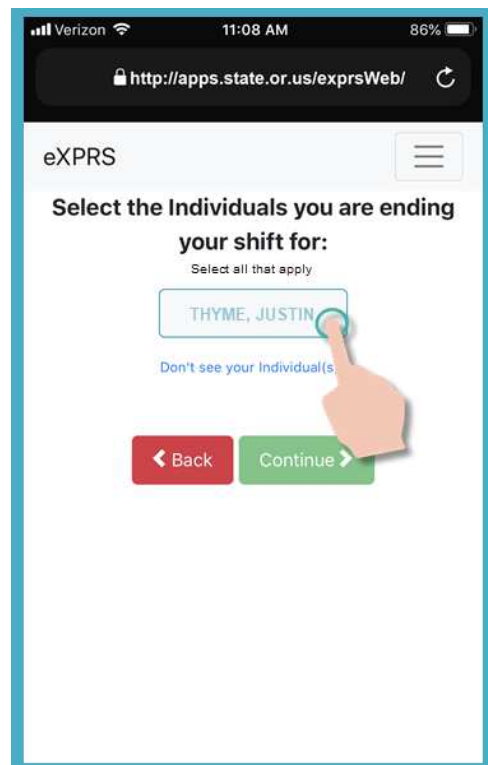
Verizon 11:08 AM 86%

http://apps.state.or.us/exprsWeb/

eXPRS

Select the Individuals you are ending your shift for:

Select all that apply

THYME, JUSTIN

Don't see your Individual(s

Back

Continue